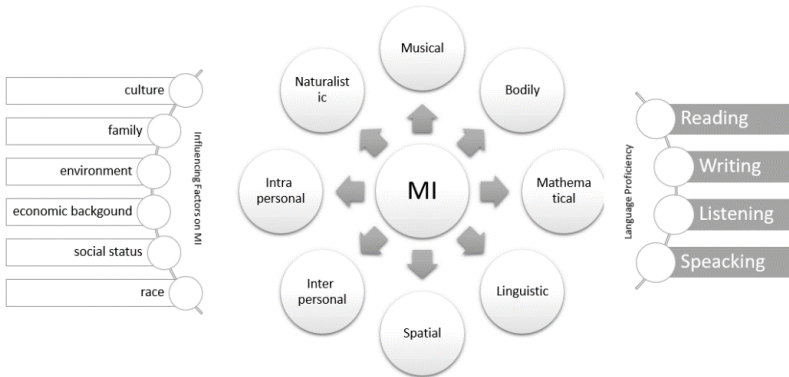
culture
family
environment
economic backgound
social status
race

Influencing Factors on MI

Musical
Naturalist ic
Bodily
Intra personal
MI
Mathema tical
Inter personal
Linguistic
Spatial

Language Proficiency

Reading
Writing
Listening
Speacking